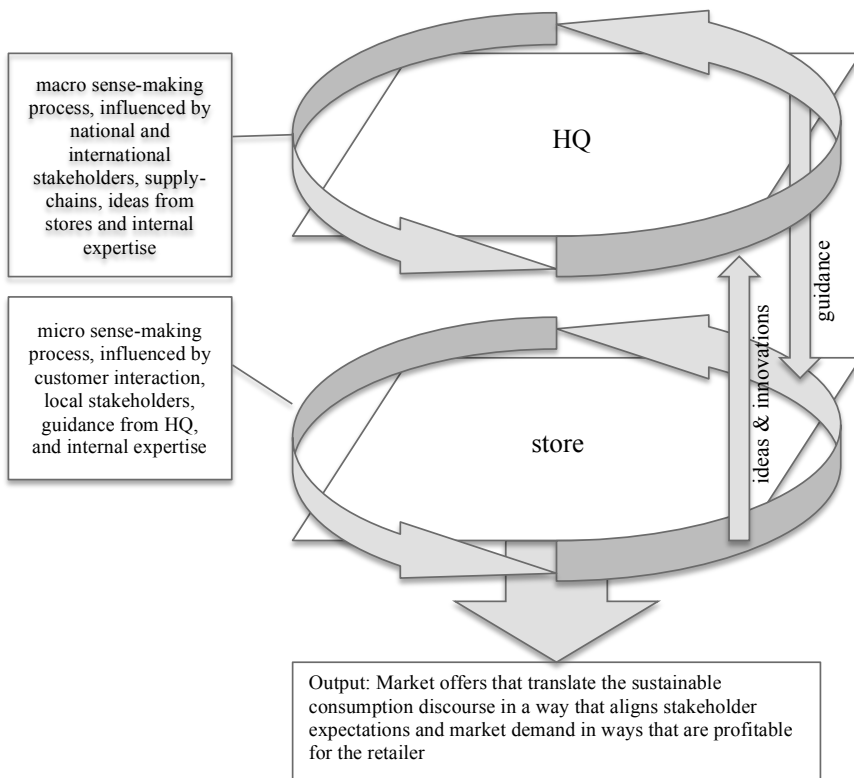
macro sense-making process, influenced by national and international stakeholders, supply-chains, ideas from stores and internal expertise

HQ

guidance

ideas & innovations

micro sense-making process, influenced by customer interaction, local stakeholders, guidance from HQ, and internal expertise

store

Output: Market offers that translate the sustainable consumption discourse in a way that aligns stakeholder expectations and market demand in ways that are profitable for the retailer